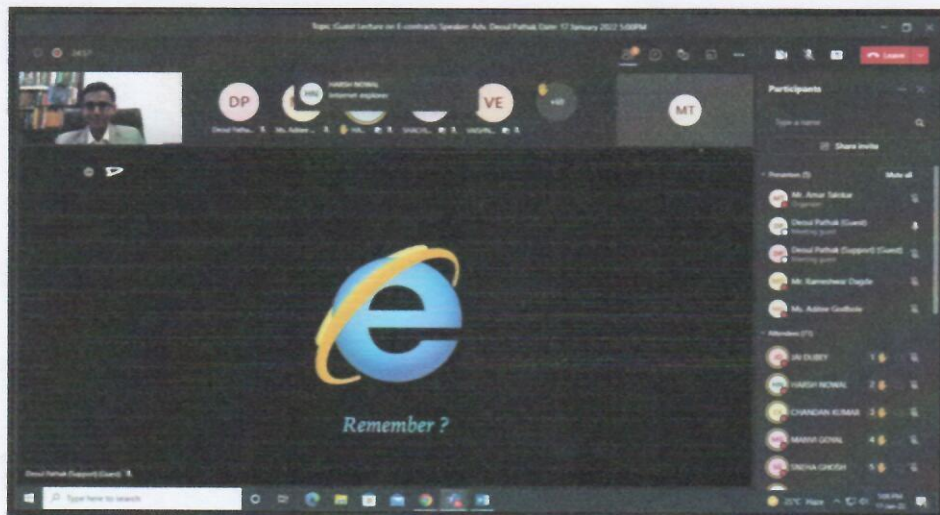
Topic: Guest lecture on E contracts Speaker: Adv. Devud Pathak Date: 17 January 2022 5:00PM

04:57

Leave

DP

HARSH NOWAL
Internet explorer

VE

+69

MT

Devud Pathak

Ms. Ashlee...

HN...

SANCHI...

VAISHN...

Participants

Type a name

Share invite

Presenters (5)

Mute all

Mr. Amar Sakhar
Organizer

Devud Pathak (Guest)
Meeting guest

Devud Pathak (Support) (Guest)
Meeting guest

Mr. Rameshwar Dagde

Ms. Ashlee Godbole

Attendees (71)

JAI DUBEY 1

HARSH NOWAL 2

CHANDAN KUMAR 3

MANVI GOYAL 4

SNEHA GHOSH 5

Remember ?

Devud Pathak (Support) (Guest)

Type here to search

25°C Haze

5:08 PM
17-Jan-22